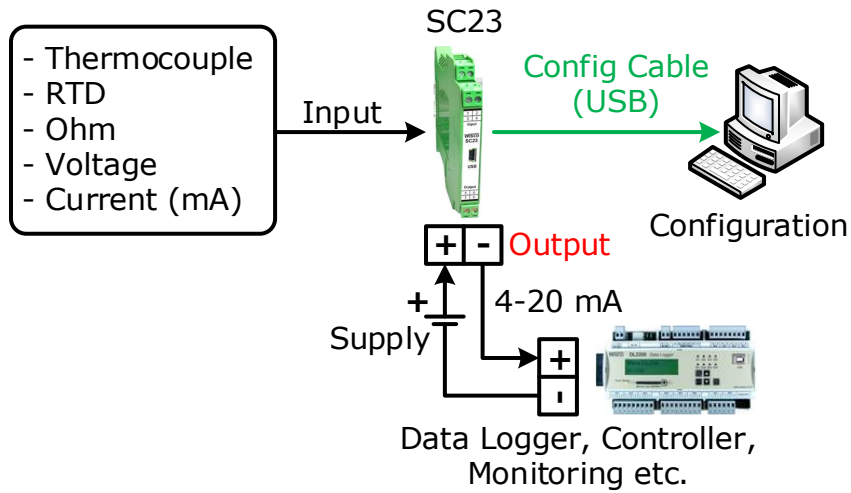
- Thermocouple
- RTD
- Ohm
- Voltage
- Current (mA)

Input

SC23

WISCO
SC23
USB

Config Cable
(USB)

Configuration

+ - Output

4-20 mA

+
Supply

+
-

WISCO DL2000 Data Logger

Data Logger, Controller,
Monitoring etc.